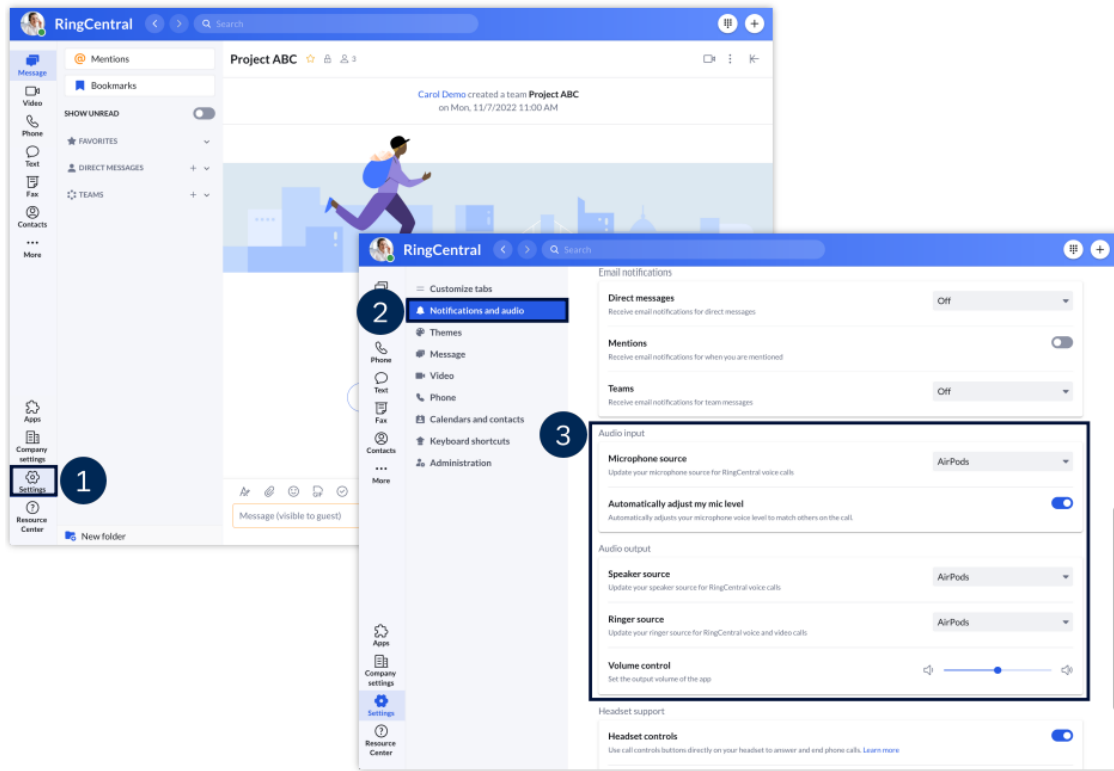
RingCentral

Search

Message
Video
Phone
Text
Fax
Contacts
More

Mentions
Bookmarks
SHOW UNREAD
FAVORITES
DIRECT MESSAGES
TEAMS

Project ABC 3

Carol Demo created a team Project ABC
on Mon, 11/7/2022 11:00 AM

Apps
Company settings
Settings
Resource Center

1

Message (visible to guest)

New folder

RingCentral

Search

Phone
Text
Fax
Contacts
More

Customize tabs
2
Notifications and audio
Themes
Message
Video
Phone
Calendars and contacts
Keyboard shortcuts
Administration

Apps
Company settings
Settings
Resource Center

Email notifications

Direct messages
Receive email notifications for direct messages
Off

Mentions
Receive email notifications for when you are mentioned

Teams
Receive email notifications for team messages
Off

3

Audio input

Microphone source
Update your microphone source for RingCentral voice calls
AirPods

Automatically adjust my mic level
Automatically adjusts your microphone voice level to match others on the call.

Audio output

Speaker source
Update your speaker source for RingCentral voice calls
AirPods

Ringer source
Update your ringer source for RingCentral voice and video calls
AirPods

Volume control
Set the output volume of the app

Headset support

Headset controls
Use call controls buttons directly on your headset to answer and end phone calls. Learn more